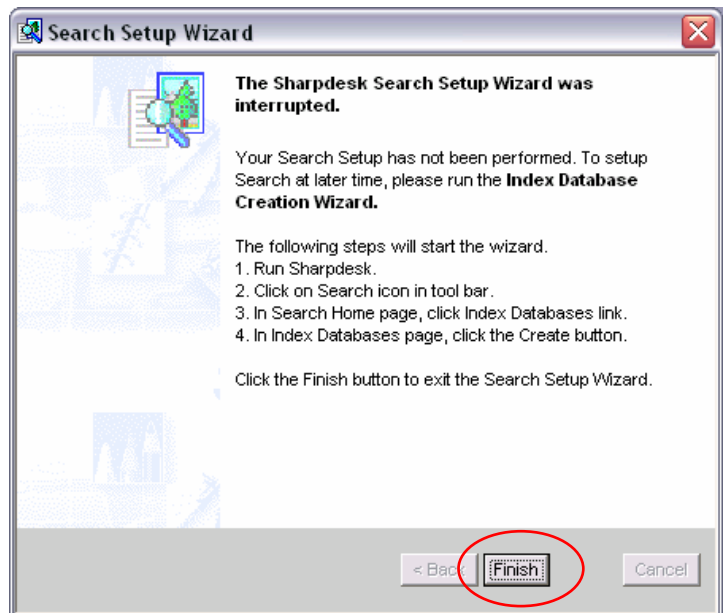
Search Setup Wizard

The Sharpdesk Search Setup Wizard was interrupted.

Your Search Setup has not been performed. To setup Search at later time, please run the Index Database Creation Wizard.

The following steps will start the wizard.
1. Run Sharpdesk.
2. Click on Search icon in tool bar.
3. In Search Home page, click Index Databases link.
4. In Index Databases page, click the Create button.

Click the Finish button to exit the Search Setup Wizard.

< Back Finish Cancel